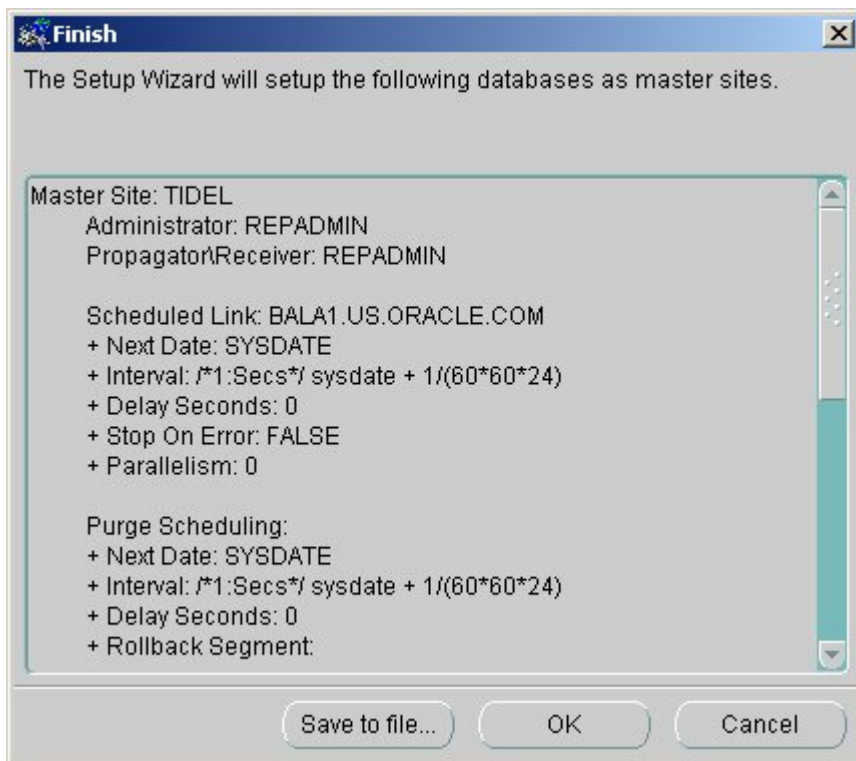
Finish

The Setup Wizard will setup the following databases as master sites.

Master Site: TIDEL
Administrator: REPADMIN
Propagator\Receiver: REPADMIN

Scheduled Link: BALA1.US.ORACLE.COM
+ Next Date: SYSDATE
+ Interval: /*1:Secs*/ sysdate + 1/(60*60*24)
+ Delay Seconds: 0
+ Stop On Error: FALSE
+ Parallelism: 0

Purge Scheduling:
+ Next Date: SYSDATE
+ Interval: /*1:Secs*/ sysdate + 1/(60*60*24)
+ Delay Seconds: 0
+ Rollback Segment:

Save to file...
OK
Cancel